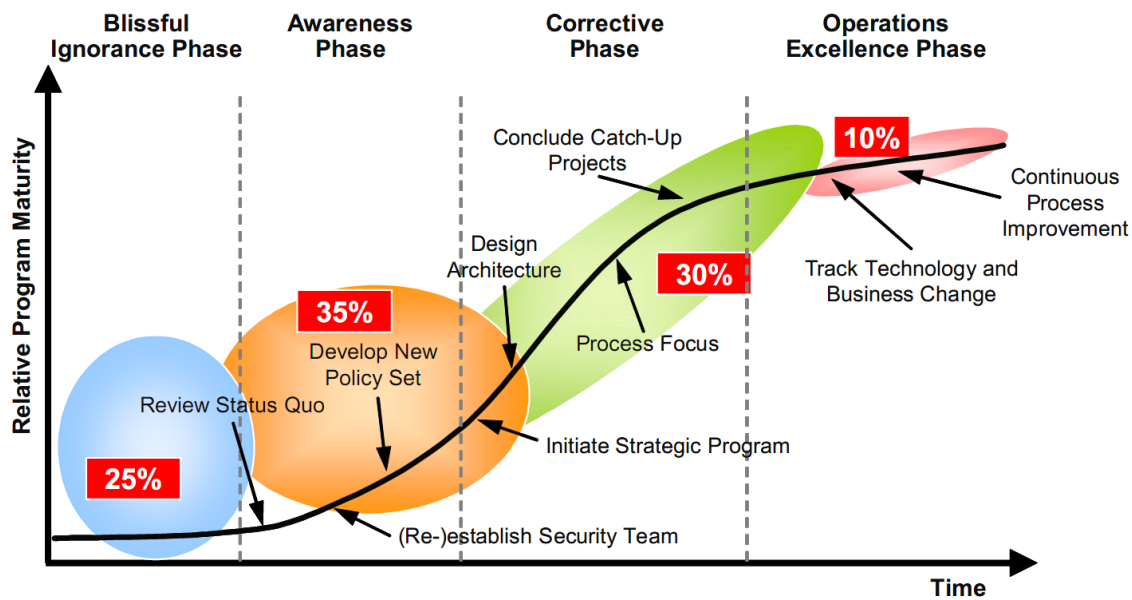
Blissful Ignorance Phase

Awareness Phase

Corrective Phase

Operations Excellence Phase

Relative Program Maturity

10%

Conclude Catch-Up Projects

Continuous Process Improvement

Design Architecture

30%

Track Technology and Business Change

35%

Process Focus

Develop New Policy Set

Review Status Quo

Initiate Strategic Program

25%

(Re-)establish Security Team

Time